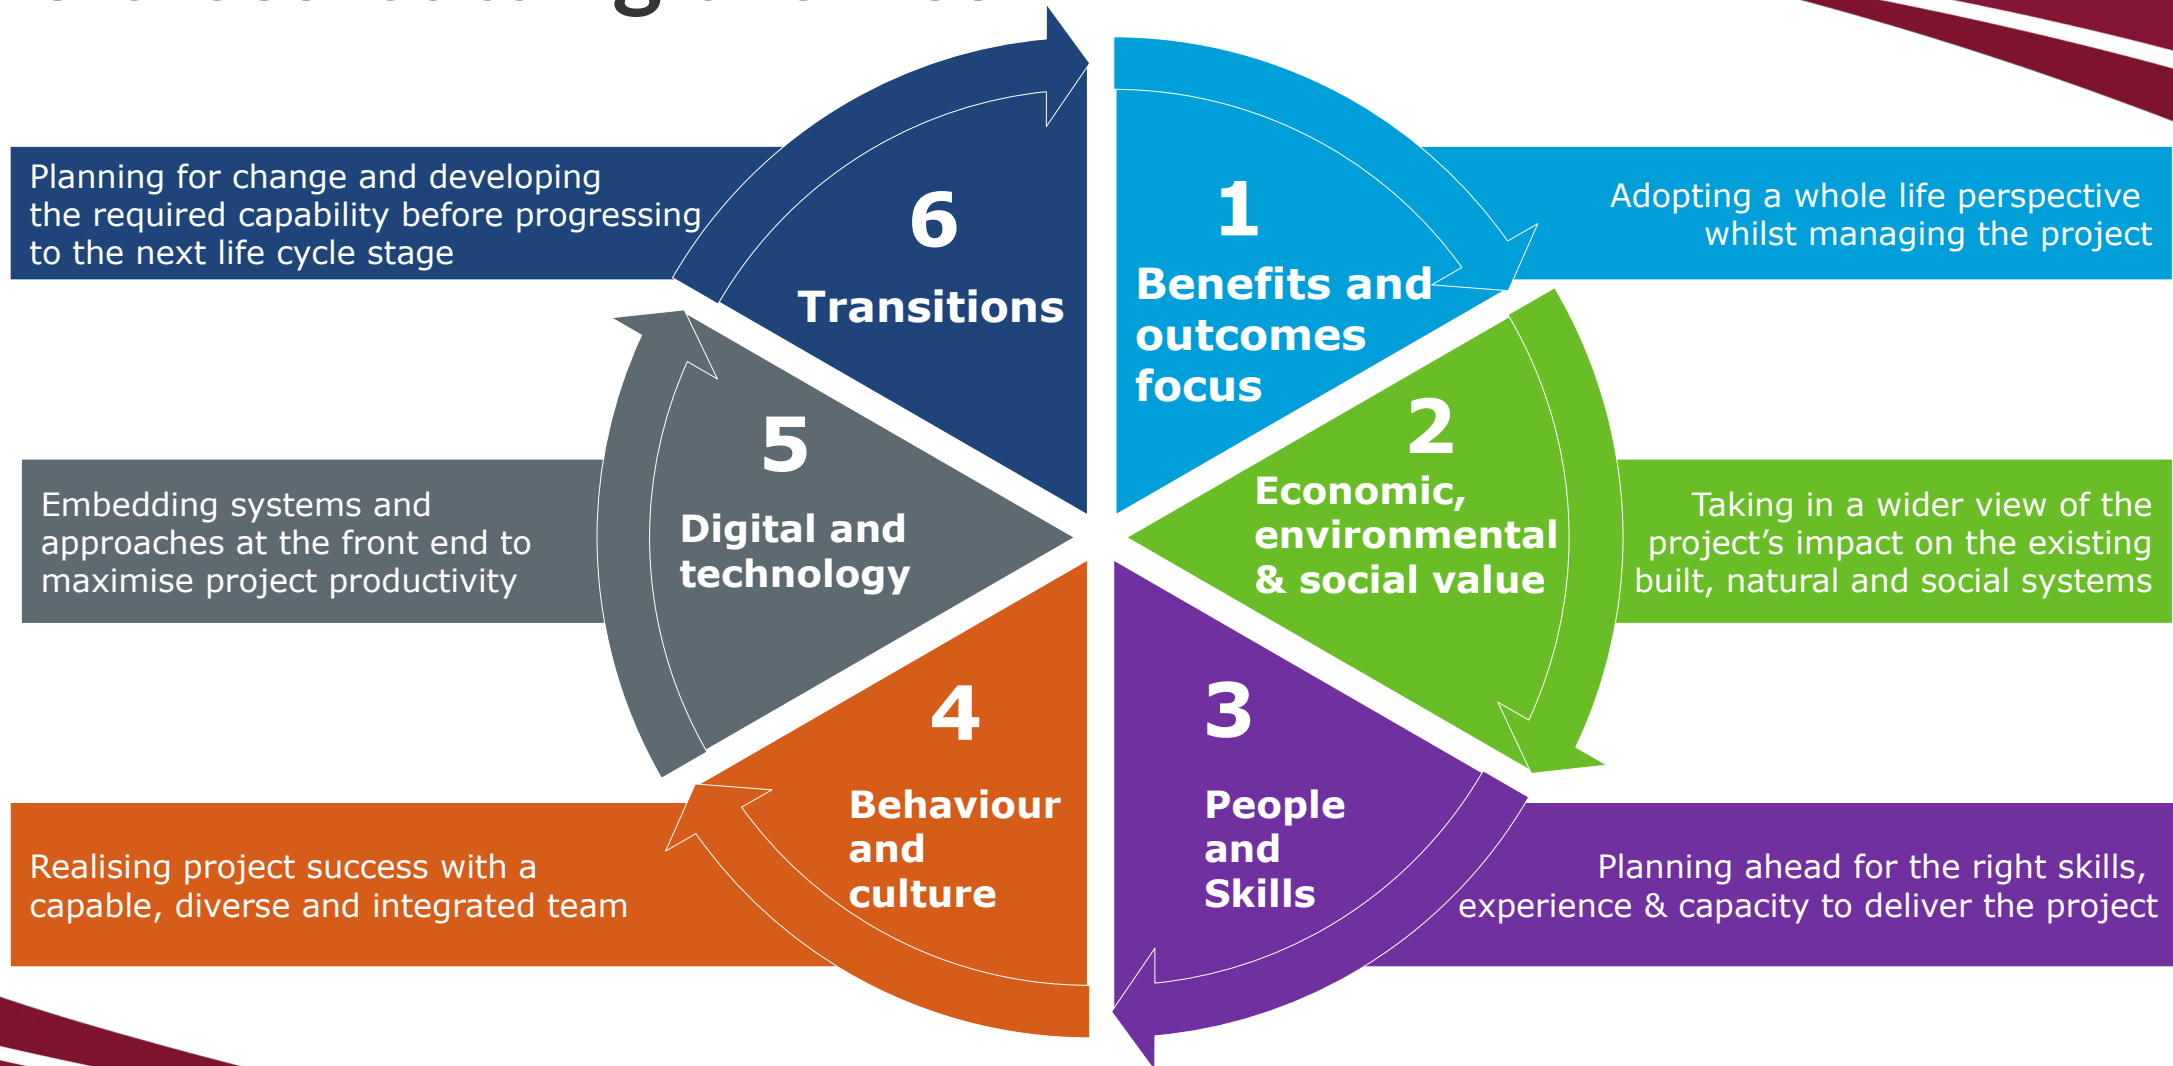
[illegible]

Planning for change and developing the required capability before progressing to the next life cycle stage

6

Transitions

1

Benefits and outcomes focus

Adopting a whole life perspective whilst managing the project

5

Digital and technology

Embedding systems and approaches at the front end to maximise project productivity

2

Economic, environmental & social value

Taking in a wider view of the project's impact on the existing built, natural and social systems

4

Behaviour and culture

Realising project success with a capable, diverse and integrated team

3

People and Skills

Planning ahead for the right skills, experience & capacity to deliver the project